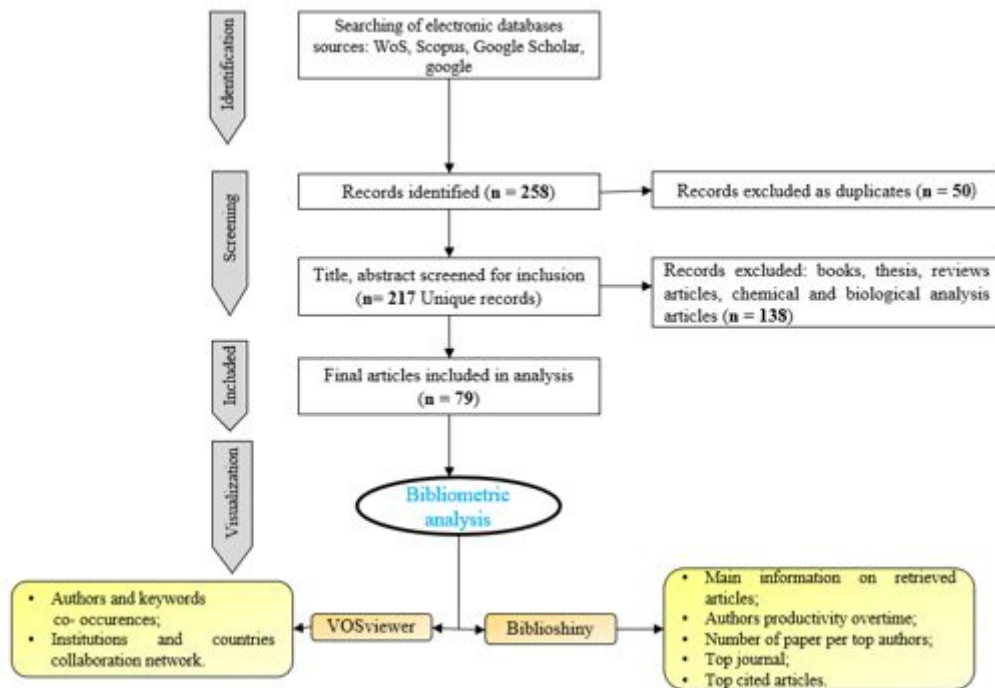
Identification

Searching of electronic databases sources: WoS, Scopus, Google Scholar, google

Screening

Records identified (**n = 258**)

Records excluded as duplicates (**n = 50**)

Title, abstract screened for inclusion (**n= 217** Unique records)

Records excluded: books, thesis, reviews articles, chemical and biological analysis articles (**n = 138**)

Included

Final articles included in analysis (**n = 79**)

Visualization

Bibliometric analysis

- Authors and keywords co- occurences;
- Institutions and countries collaboration network.

VOSviewer

Biblioshiny

- Main information on retrieved articles;
- Authors productivity overtime;
- Number of paper per top authors;
- Top journal;
- Top cited articles.